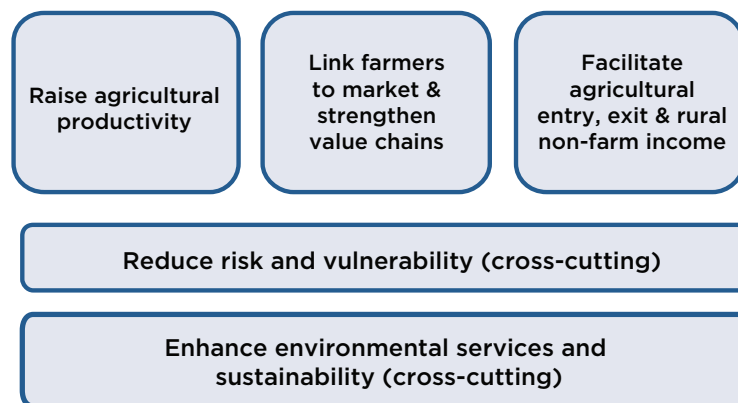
Raise agricultural productivity

Link farmers to market & strengthen value chains

Facilitate agricultural entry, exit & rural non-farm income

Reduce risk and vulnerability (cross-cutting)

Enhance environmental services and sustainability (cross-cutting)